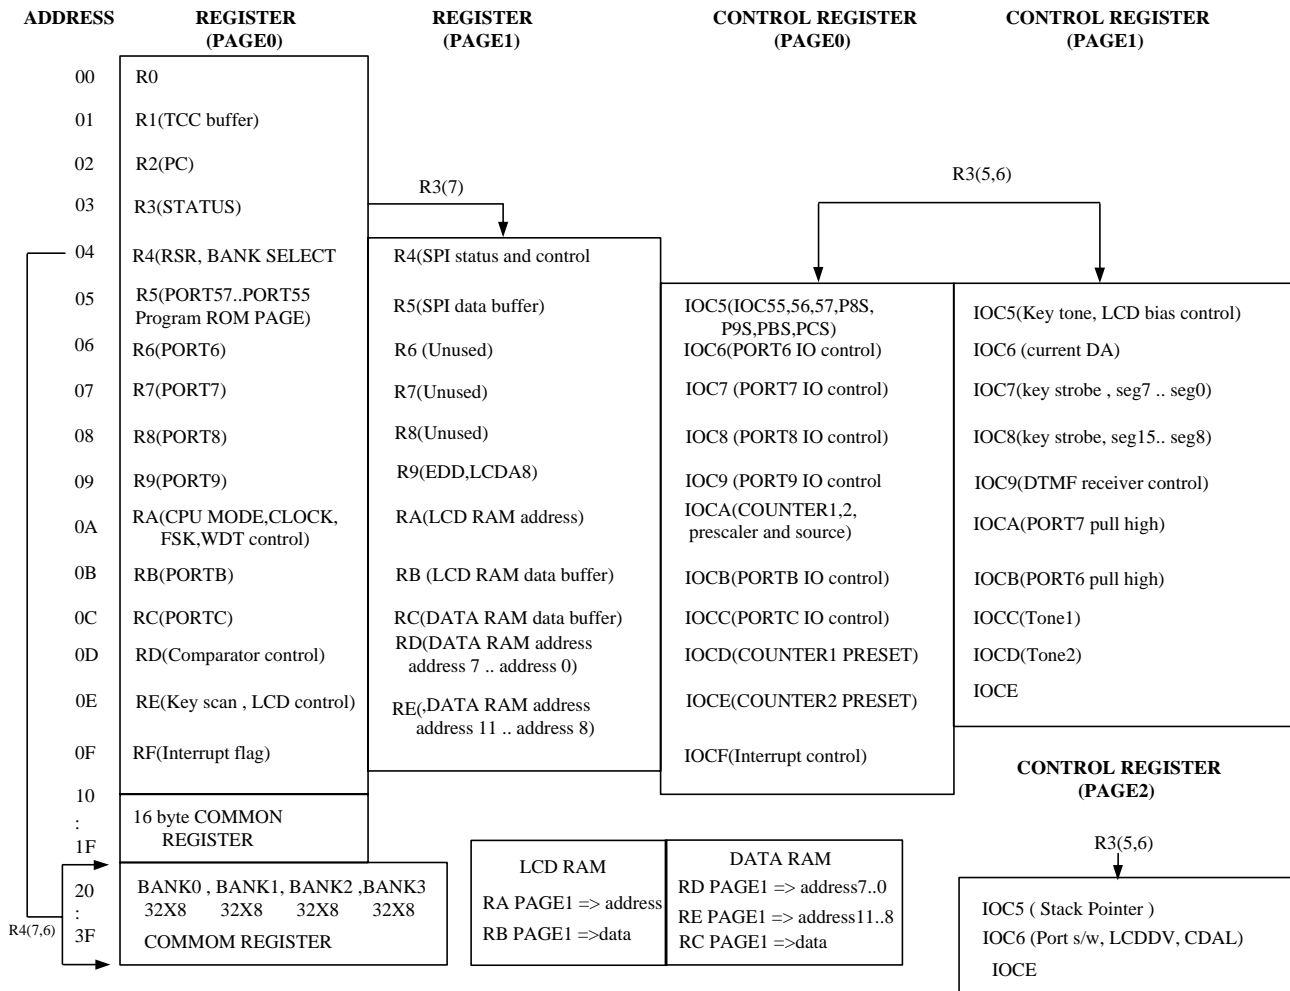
ADDRESS

REGISTER (PAGE0)

REGISTER (PAGE1)

CONTROL REGISTER (PAGE0)

CONTROL REGISTER (PAGE1)

00 R0
01 R1(TCC buffer)
02 R2(PC)
03 R3(STATUS)
04 R4(RSR, BANK SELECT
05 R5(PORT57..PORT55 Program ROM PAGE)
06 R6(PORT6)
07 R7(PORT7)
08 R8(PORT8)
09 R9(PORT9)
0A RA(CPU MODE,CLOCK, FSK,WDT control)
0B RB(PORTB)
0C RC(PORTC)
0D RD(Comparator control)
0E RE(Key scan , LCD control)
0F RF(Interrupt flag)
10 : 1F 16 byte COMMON REGISTER
20 : 3F BANK0 , BANK1, BANK2 ,BANK3 32X8 32X8 32X8 32X8 COMMOM REGISTER

R4(7,6)

R3(7)

R4(SPI status and control
R5(SPI data buffer)
R6 (Unused)
R7(Unused)
R8(Unused)
R9(EDD,LCDA8)
RA(LCD RAM address)
RB (LCD RAM data buffer)
RC(DATA RAM data buffer)
RD(DATA RAM address address 7 .. address 0)
RE(,DATA RAM address address 11 .. address 8)

R3(5,6)

IOC5(IOC55,56,57,P8S, P9S,PBS,PCS)
IOC6(PORT6 IO control)
IOC7 (PORT7 IO control)
IOC8 (PORT8 IO control)
IOC9 (PORT9 IO control
IOCA(COUNTER1,2, prescaler and source)
IOCB(PORTB IO control)
IOCC(PORTC IO control)
IOCD(COUNTER1 PRESET)
IOCE(COUNTER2 PRESET)
IOCF(Interrupt control)

IOC5(Key tone, LCD bias control)
IOC6 (current DA)
IOC7(key strobe , seg7 .. seg0)
IOC8(key strobe, seg15.. seg8)
IOC9(DTMF receiver control)
IOCA(PORT7 pull high)
IOCB(PORT6 pull high)
IOCC(Tone1)
IOCD(Tone2)
IOCE

CONTROL REGISTER (PAGE2)

R3(5,6)

IOC5 ( Stack Pointer )
IOC6 (Port s/w, LCDDV, CDAL)
IOCE

LCD RAM
RA PAGE1 => address
RB PAGE1 =>data

DATA RAM
RD PAGE1 => address7..0
RE PAGE1 => address11..8
RC PAGE1 =>data